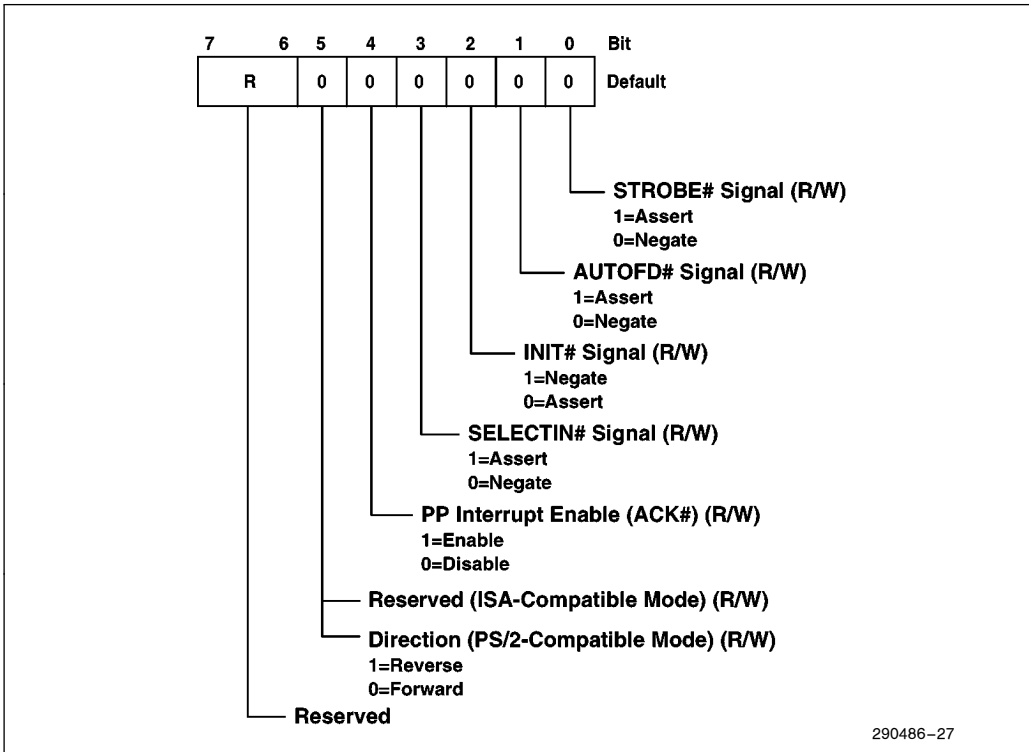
7 6 5 4 3 2 1 0 Bit

| R | 0 | 0 | 0 | 0 | 0 | 0 | Default |
|---|---|---|---|---|---|---|---|

STROBE# Signal (R/W)
1=Assert
0=Negate

AUTOFD# Signal (R/W)
1=Assert
0=Negate

INIT# Signal (R/W)
1=Negate
0=Assert

SELECTIN# Signal (R/W)
1=Assert
0=Negate

PP Interrupt Enable (ACK#) (R/W)
1=Enable
0=Disable

Reserved (ISA-Compatible Mode) (R/W)

Direction (PS/2-Compatible Mode) (R/W)
1=Reverse
0=Forward

Reserved

290486–27